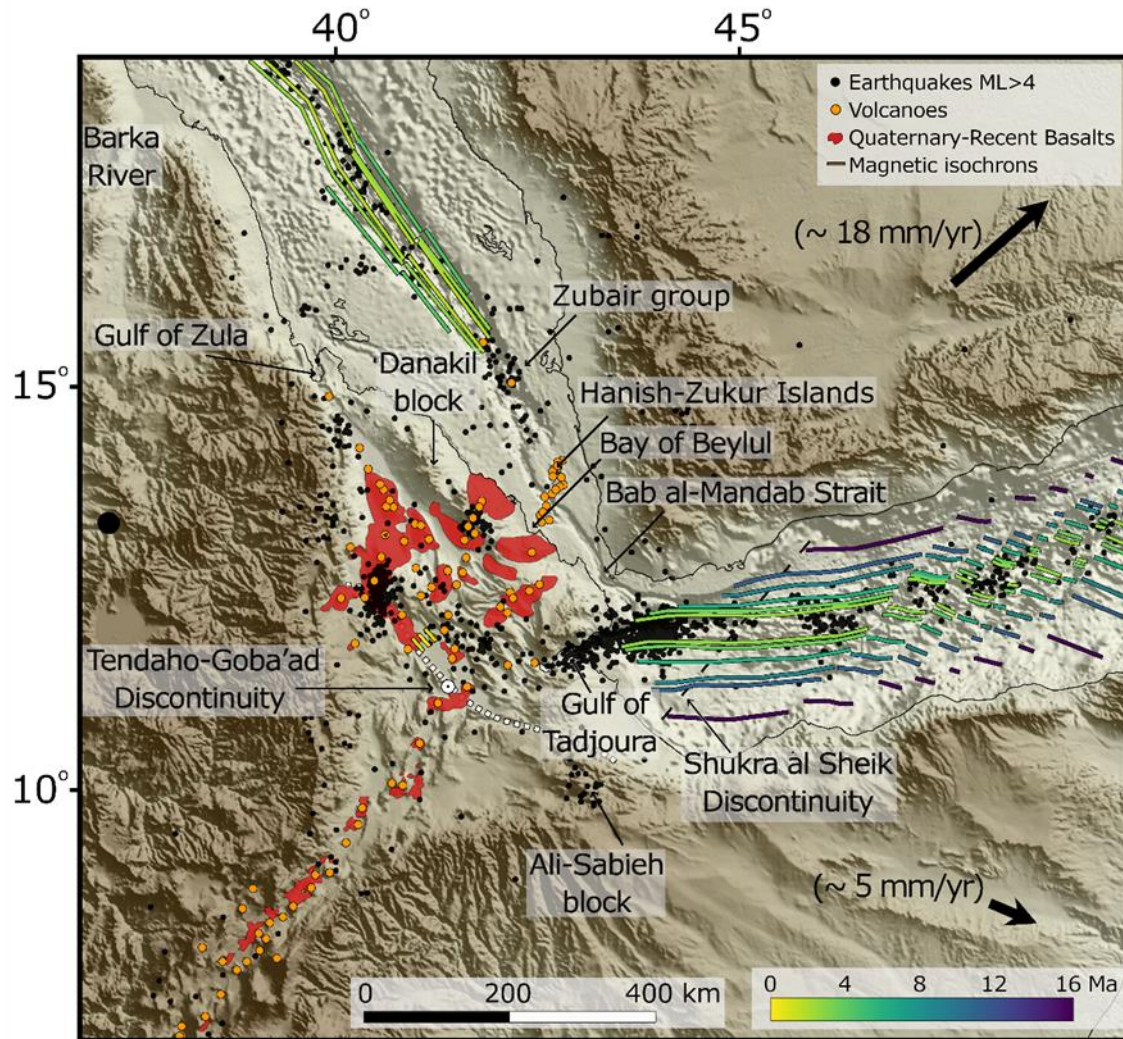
40°
45°
Earthquakes ML>4
Volcanoes
Quaternary-Recent Basalts
Magnetic isochrons
Barka River
(~ 18 mm/yr)
Zubair group
Gulf of Zula
Danakil block
15°
Hanish-Zukur Islands
Bay of Beylul
Bab al-Mandab Strait
Tendaho-Goba'ad Discontinuity
Gulf of Tadjoura
Shukra al Sheik Discontinuity
10°
Ali-Sabieh block
(~ 5 mm/yr)
0 200 400 km
0 4 8 12 16 Ma